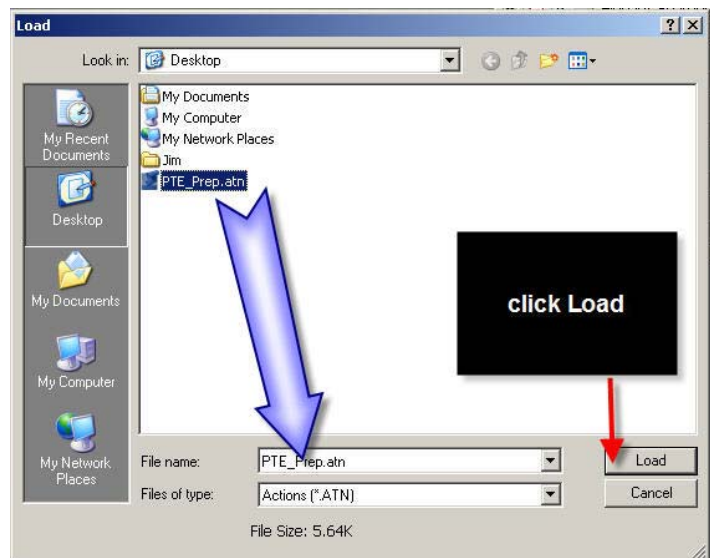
Load

?

X

Look in: Desktop

My Recent Documents

Desktop

My Documents

My Computer

My Network Places

My Documents
My Computer
My Network Places
Jim
PTE_Prep.atn

click Load

File name: PTE_Prep.atn

Files of type: Actions (*.ATN)

Load

Cancel

File Size: 5.64K